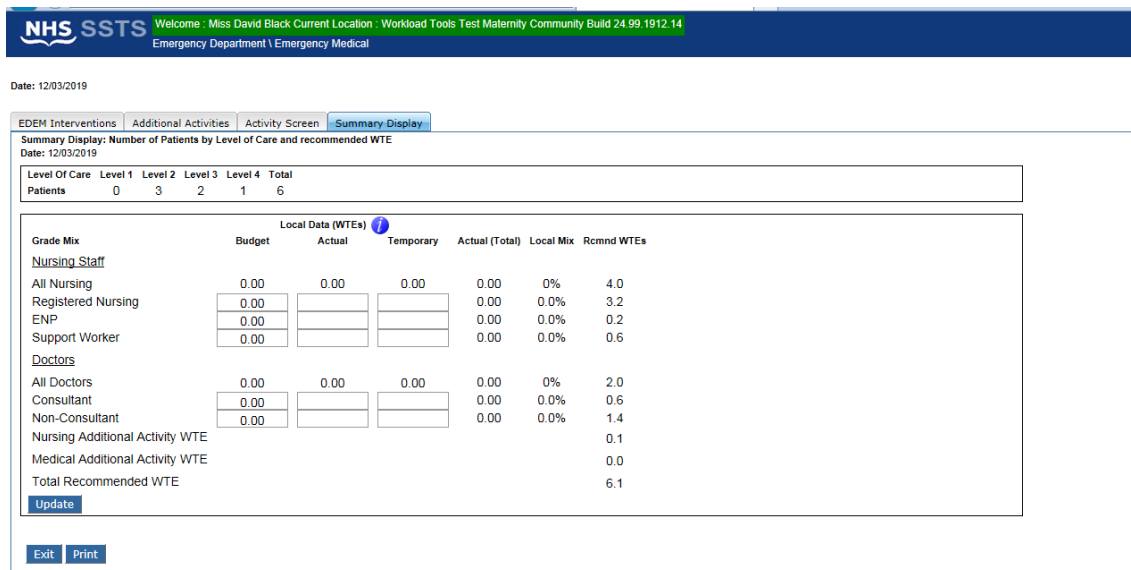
NHS SSTS Welcome : Miss David Black Current Location : Workload Tools Test Maternity Community Build 24.99.1912.14
Emergency Department \ Emergency Medical

Date: 12/03/2019

EDEM Interventions | Additional Activities | Activity Screen | Summary Display

Summary Display: Number of Patients by Level of Care and recommended WTE
Date: 12/03/2019

| Level Of Care | Level 1 | Level 2 | Level 3 | Level 4 | Total |
|---|---|---|---|---|---|
| Patients | 0 | 3 | 2 | 1 | 6 |

Local Data (WTEs)

| Grade Mix | Budget | Actual | Temporary | Actual (Total) | Local Mix | Rcmnd WTEs |
|---|---|---|---|---|---|---|
| Nursing Staff | | | | | | |
| All Nursing | 0.00 | 0.00 | 0.00 | 0.00 | 0% | 4.0 |
| Registered Nursing | 0.00 | | | 0.00 | 0.0% | 3.2 |
| ENP | 0.00 | | | 0.00 | 0.0% | 0.2 |
| Support Worker | 0.00 | | | 0.00 | 0.0% | 0.6 |
| Doctors | | | | | | |
| All Doctors | 0.00 | 0.00 | 0.00 | 0.00 | 0% | 2.0 |
| Consultant | 0.00 | | | 0.00 | 0.0% | 0.6 |
| Non-Consultant | 0.00 | | | 0.00 | 0.0% | 1.4 |
| Nursing Additional Activity WTE | | | | | | 0.1 |
| Medical Additional Activity WTE | | | | | | 0.0 |
| Total Recommended WTE | | | | | | 6.1 |

Update

Exit Print